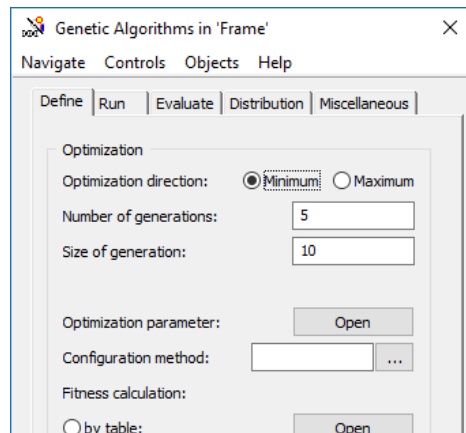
Genetic Algorithms in 'Frame'
×

Navigate Controls Objects Help

Define | Run | Evaluate | Distribution | Miscellaneous

Optimization

Optimization direction: Minimum Maximum

Number of generations: 5

Size of generation: 10

Optimization parameter: Open

Configuration method: ...

Fitness calculation:

by table: Open